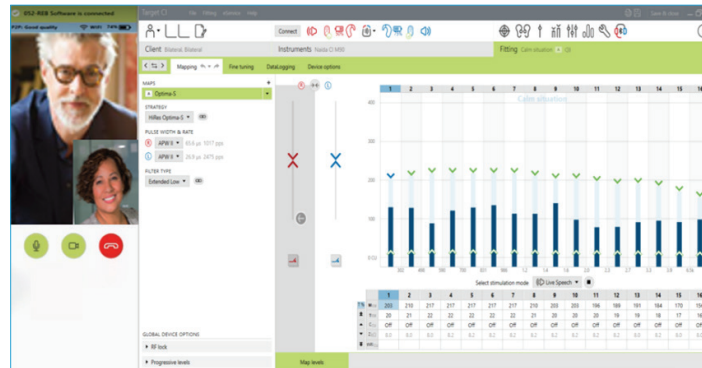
BSS-RDB Software is connected
Good quality

Target CI
Client Bilateral
Instruments
Connect
Fitting Calm situation
Mapping
Fine tuning
DataLogging
Device options
MAPS
Optima-S
STRATEGY
HiRes Optima-S
PULSE WIDTH & RATE
APW II
APW II
FILTER TYPE
Extended Low
GLOBAL DEVICE OPTIONS
RF lock
Progressive levels
Map levels
Calm situation
Select stimulation mode
Live Speech

| 1 | 2 | 3 | 4 | 5 | 6 | 7 | 8 | 9 | 10 | 11 | 12 | 13 | 14 | 15 | 16 |
|---|---|---|---|---|---|---|---|---|---|---|---|---|---|---|---|
| 203 | 210 | 217 | 217 | 217 | 217 | 210 | 203 | 203 | 196 | 189 | 181 | 184 | 170 | 1 | |
| 20 | 21 | 22 | 22 | 22 | 22 | 21 | 20 | 20 | 19 | 19 | 18 | 18 | 17 | | |
| Off | Off | Off | Off | Off | Off | Off | Off | Off | Off | Off | Off | Off | Off | | |